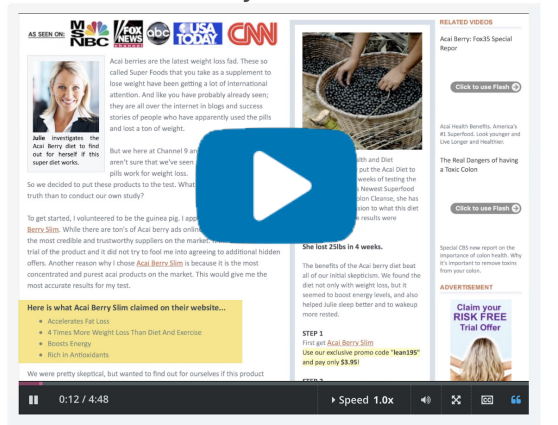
AS SEEN ON: NBC FOX NEWS abc USA TODAY CNN

Julie investigates the Acai Berry diet to find out for herself if this super diet works.

Acai berries are the latest weight loss fad. These so called Super Foods that you take as a supplement to lose weight have been getting a lot of international attention. And like you have probably already seen; they are all over the internet in blogs and success stories of people who have apparently used the pills and lost a ton of weight.

But we here at Channel 9 ar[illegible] aren't sure that we've seen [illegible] pills work for weight loss. So we decided to put these products to the test. What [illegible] truth than to conduct our own study?

To get started, I volunteered to be the guinea pig. I app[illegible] Berry Slim. While there are ton's of Acai berry ads onlin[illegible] the most credible and trustworthy suppliers on the market. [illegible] trial of the product and it did not try to fool me into agreeing to additional hidden offers. Another reason why I chose Acai Berry Slim is because it is the most concentrated and purest acai products on the market. This would give me the most accurate results for my test.

Here is what Acai Berry Slim claimed on their website...
Accelerates Fat Loss
4 Times More Weight Loss Than Diet And Exercise
Boosts Energy
Rich in Antioxidants

We were pretty skeptical, but wanted to find out for ourselves if this product

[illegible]lth and Diet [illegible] put the Acai Diet to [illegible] weeks of testing the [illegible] Newest Superfood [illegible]olon Cleanse, she has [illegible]sion to what this diet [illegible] results were

She lost 25lbs in 4 weeks.

The benefits of the Acai berry diet beat all of our initial skepticism. We found the diet not only with weight loss, but it seemed to boost energy levels, and also helped Julie sleep better and to wakeup more rested.

STEP 1
First get Acai Berry Slim
Use our exclusive promo code "lean195" and pay only $3.95!

RELATED VIDEOS
Acai Berry: Fox35 Special Repor
Click to use Flash
Acai Health Benefits. America's #1 Superfood. Look younger and Live Longer and Healthier.
The Real Dangers of having a Toxic Colon
Click to use Flash
Special CBS new report on the importance of colon health. Why it's important to remove toxins from your colon.
ADVERTISEMENT
Claim your RISK FREE Trial Offer

0:12 / 4:48
Speed 1.0x